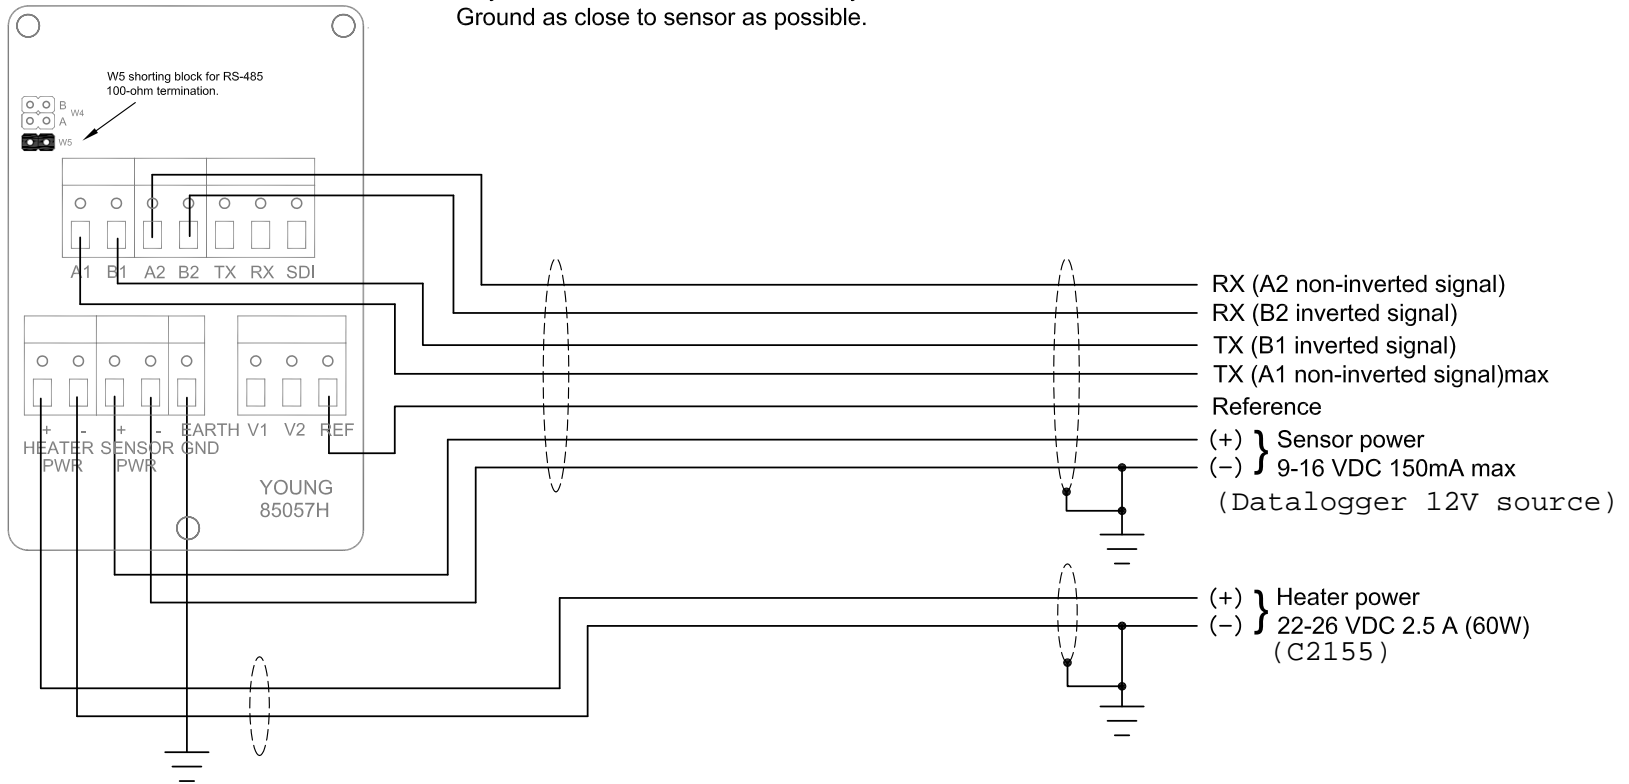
Ground as close to sensor as possible.

W5 shorting block for RS-485 100-ohm termination.

B
W4
A
W5

A1 B1 A2 B2 TX RX SDI

+ - + - EARTH V1 V2 REF
HEATER SENSOR GND
PWR PWR

YOUNG
85057H

RX (A2 non-inverted signal)
RX (B2 inverted signal)
TX (B1 inverted signal)
TX (A1 non-inverted signal)max
Reference
(+) } Sensor power
(−) } 9-16 VDC 150mA max
(Datalogger 12V source)

(+) } Heater power
(−) } 22-26 VDC 2.5 A (60W)
(C2155)